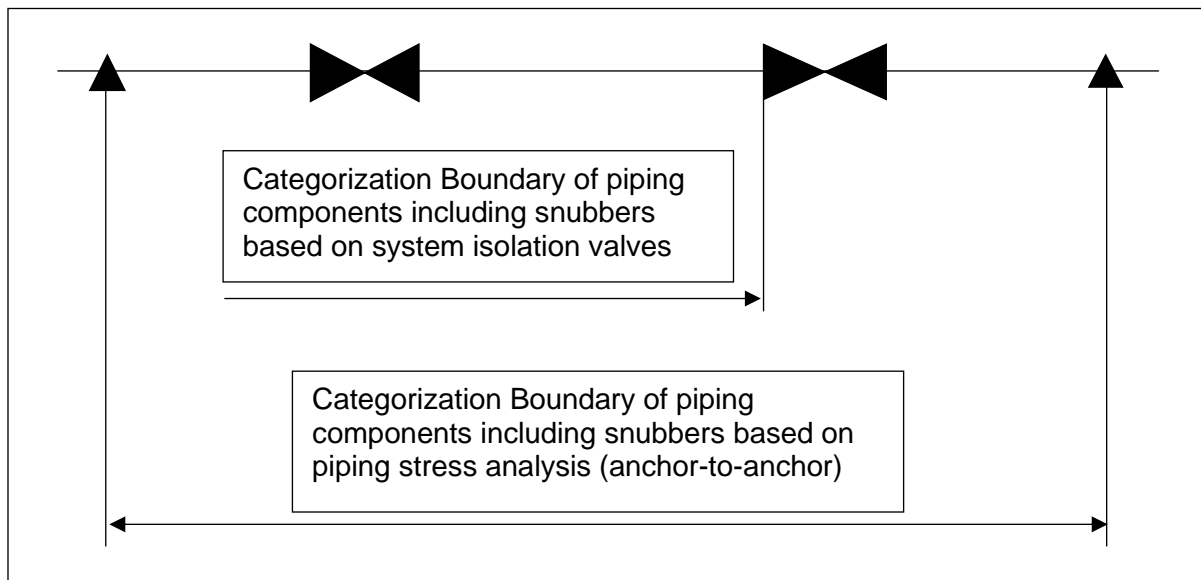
Categorization Boundary of piping components including snubbers based on system isolation valves

Categorization Boundary of piping components including snubbers based on piping stress analysis (anchor-to-anchor)